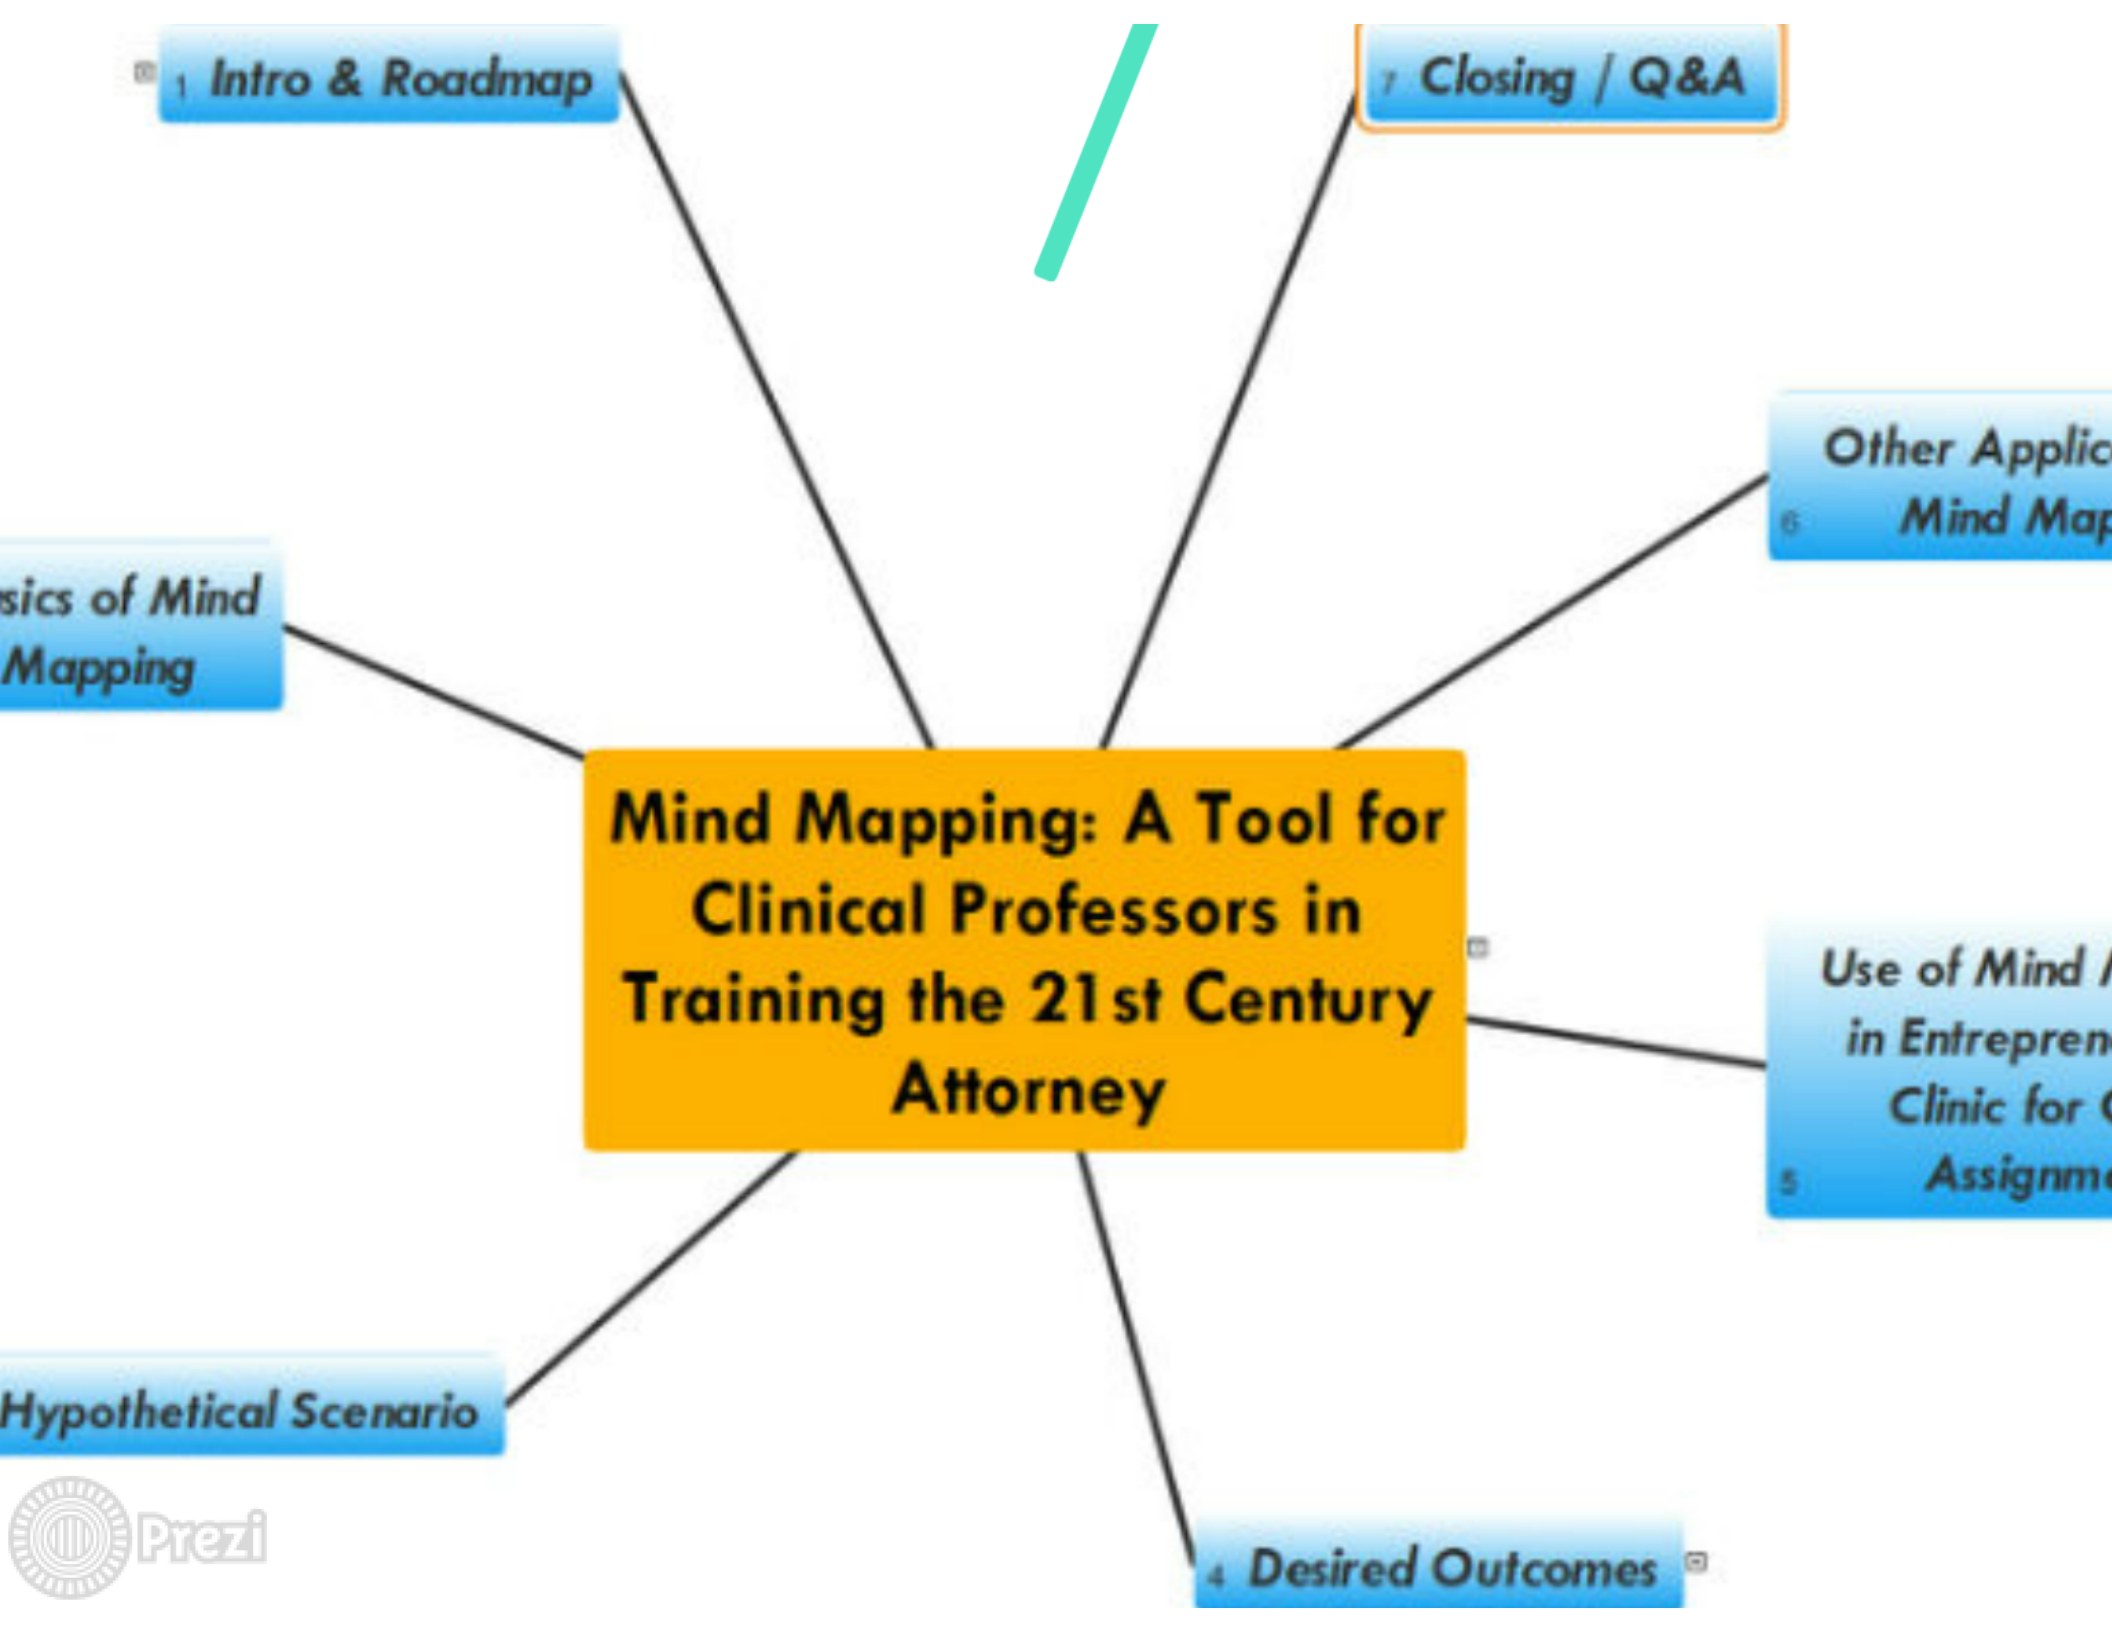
1 Intro & Roadmap

7 Closing / Q&A

sics of Mind Mapping

Other Applic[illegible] 6 Mind Map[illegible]

Mind Mapping: A Tool for Clinical Professors in Training the 21st Century Attorney

Use of Mind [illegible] in Entrepren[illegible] Clinic for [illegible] 5 Assignm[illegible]

Hypothetical Scenario

4 Desired Outcomes

Prezi